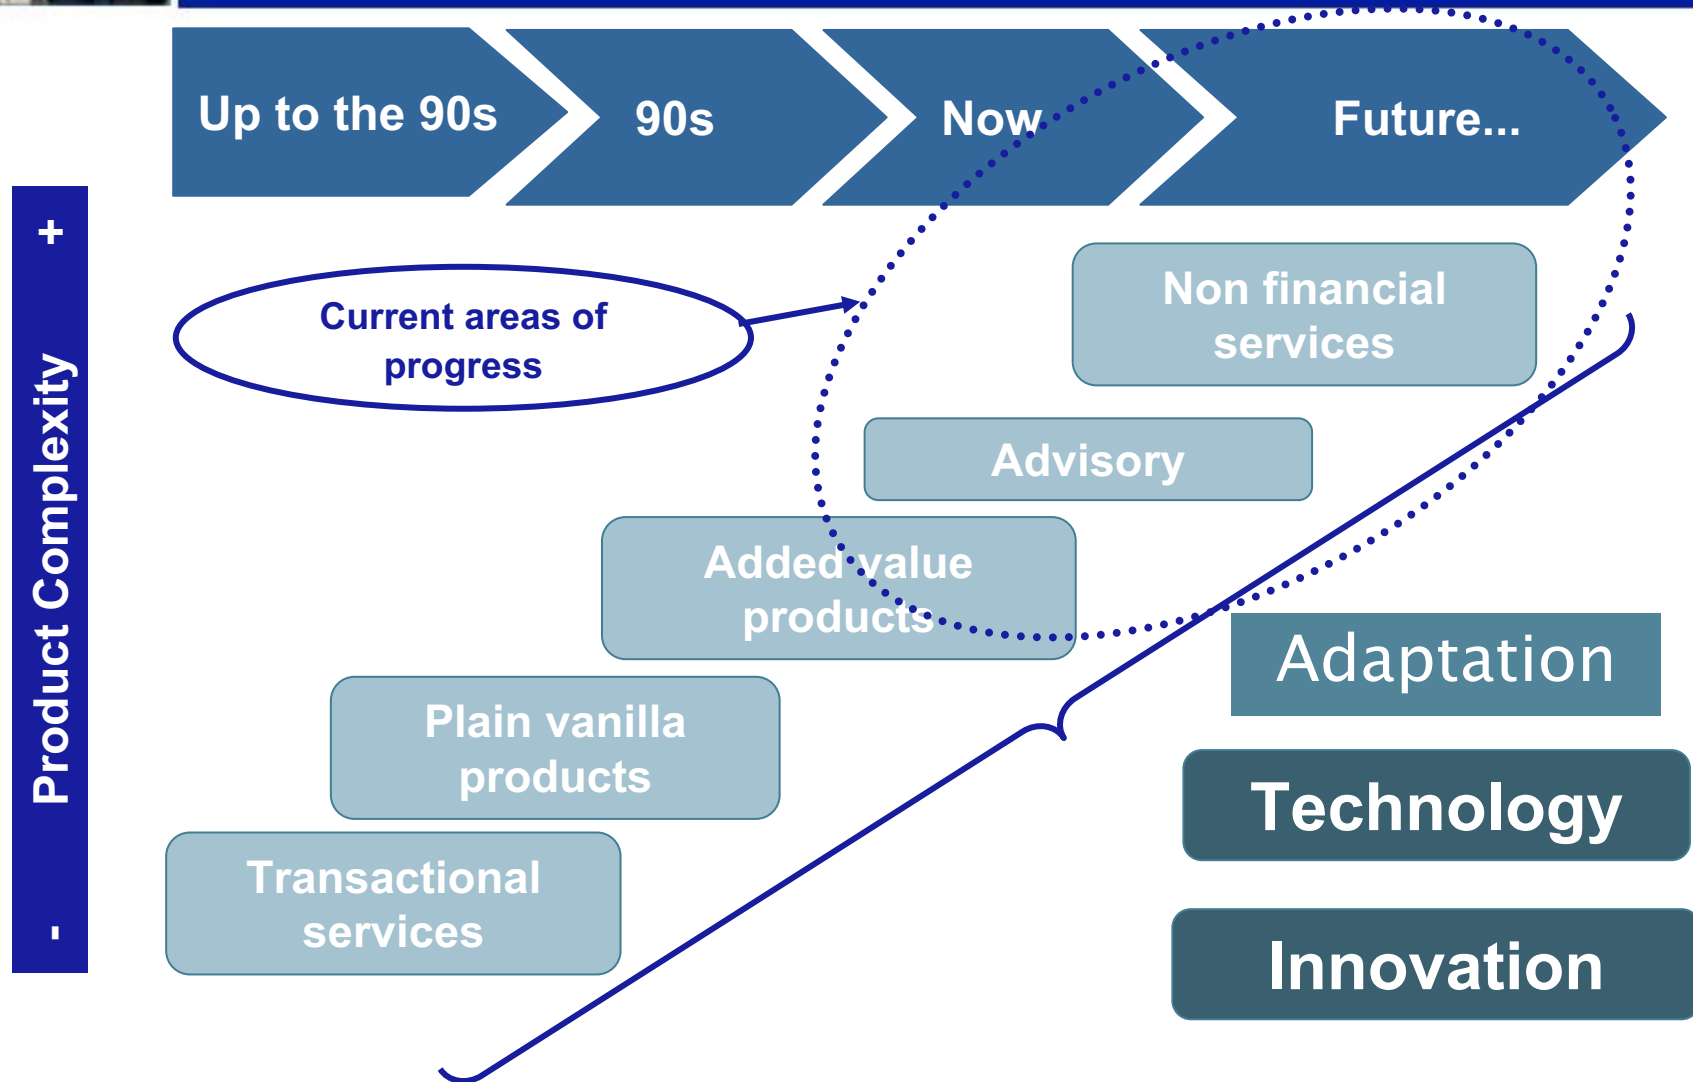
Up to the 90s

90s

Now

Future...

Product Complexity

+

-

Current areas of progress

Non financial services

Advisory

Added value products

Plain vanilla products

Transactional services

Adaptation

Technology

Innovation